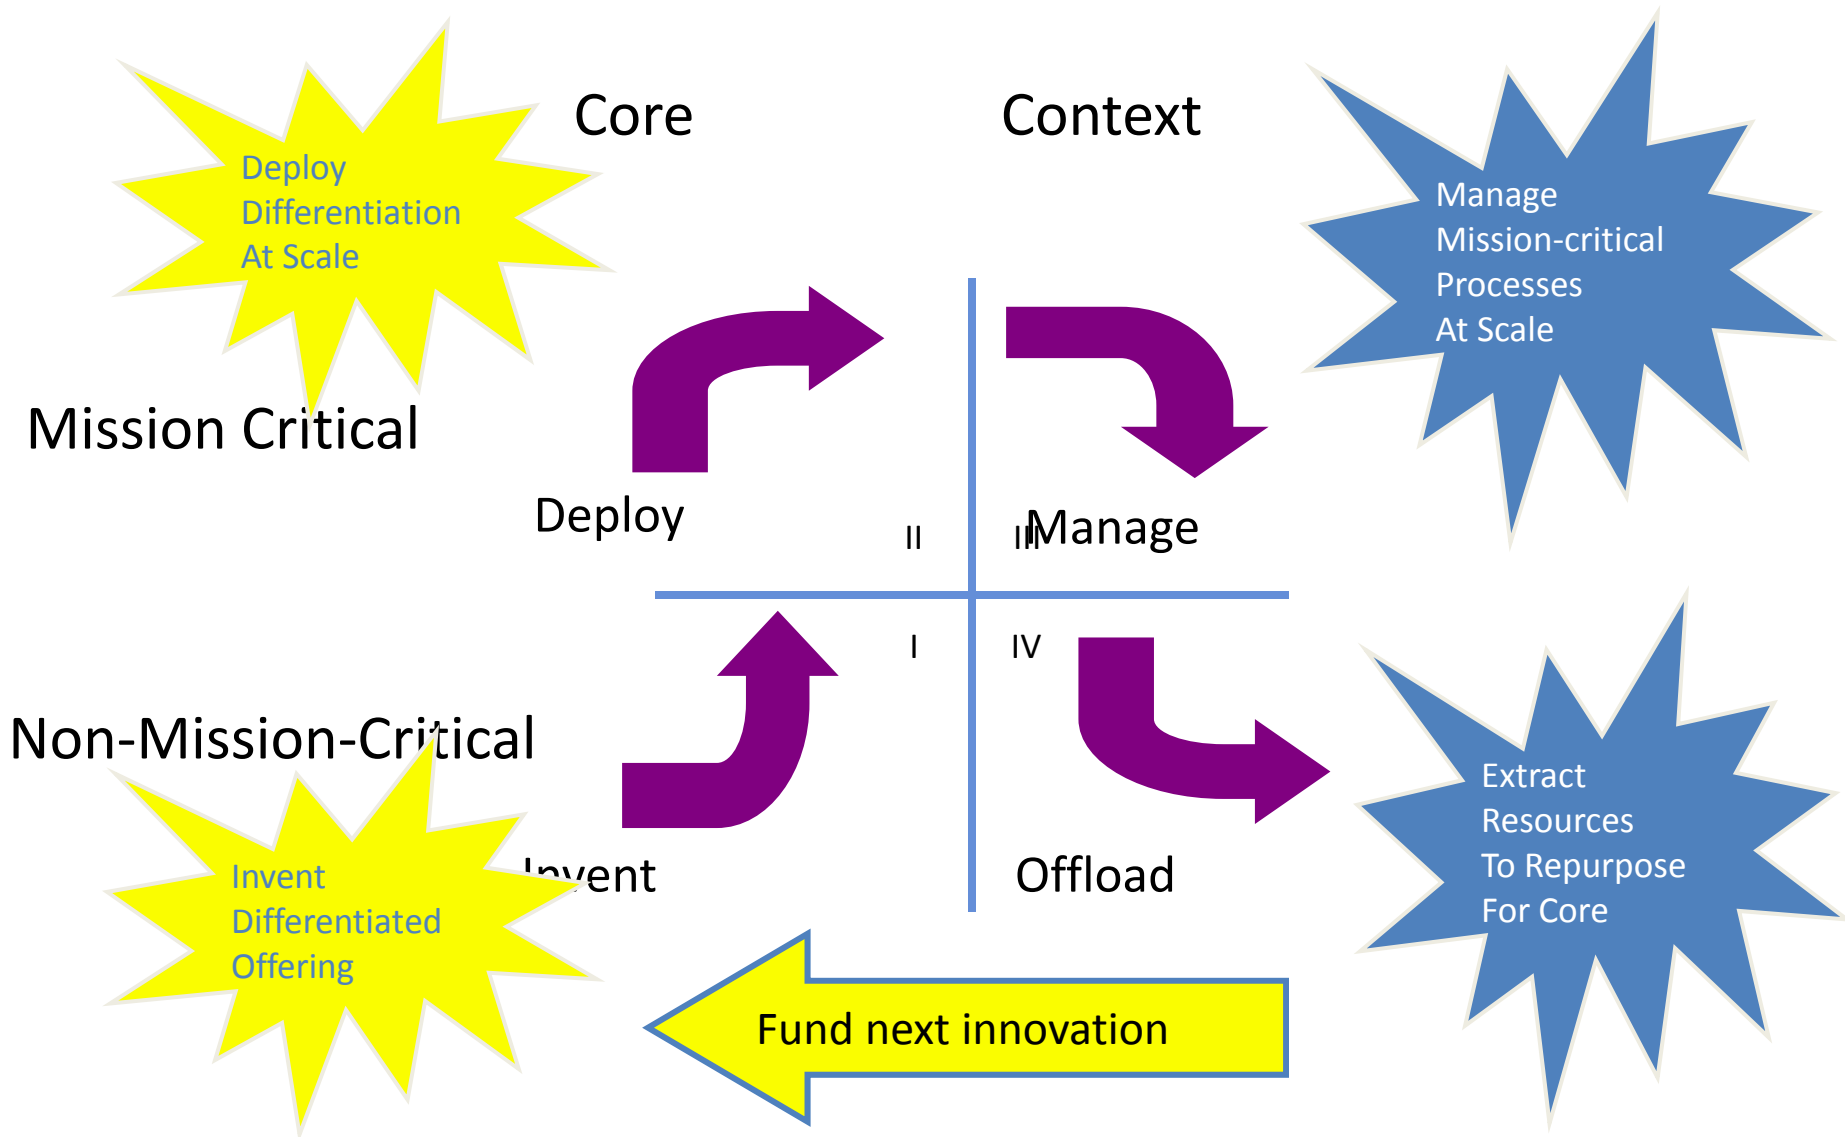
Deploy
Differentiation
At Scale

Core

Context

Manage
Mission-critical
Processes
At Scale

Mission Critical

Deploy

II

III

Manage

I

IV

Non-Mission-Critical

Invent
Differentiated
Offering

Invent

Offload

Extract
Resources
To Repurpose
For Core

Fund next innovation